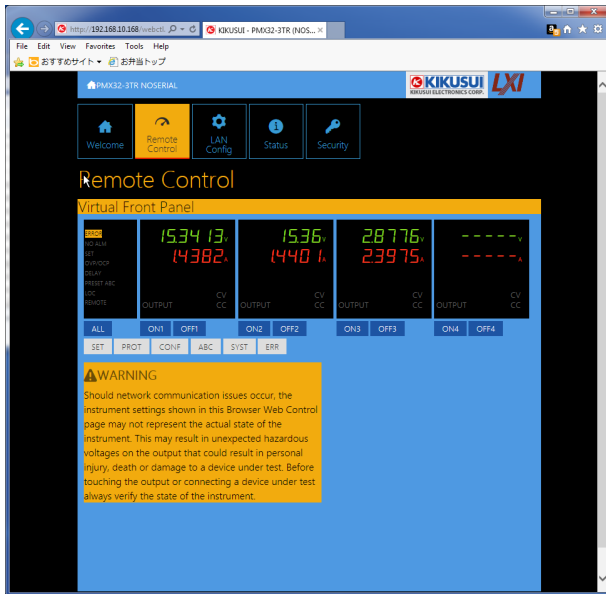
http://192.168.10.168/webctl/ KIKUSUI - PMX32-3TR (NOS... ×

File Edit View Favorites Tools Help

おすすめサイト お弁当トップ

PMX32-3TR NOSERIAL

KIKUSUI KIKUSUI ELECTRONICS CORP. LXI

Welcome

Remote Control

LAN Config

Status

Security

Remote Control

Virtual Front Panel

ERROR
NO ALM
SET
OVP/OCP
DELAY
PRESET ABC
LOC
REMOTE

15.34 13 V
1.4382 A
OUTPUT CV CC

15.36 V
1.440 1 A
OUTPUT CV CC

2.87 76 V
2.39 75 A
OUTPUT CV CC

- - - - - V
- - - - - A
OUTPUT CV CC

ALL ON1 OFF1 ON2 OFF2 ON3 OFF3 ON4 OFF4

SET PROT CONF ABC SYST ERR

WARNING

Should network communication issues occur, the instrument settings shown in this Browser Web Control page may not represent the actual state of the instrument. This may result in unexpected hazardous voltages on the output that could result in personal injury, death or damage to a device under test. Before touching the output or connecting a device under test always verify the state of the instrument.